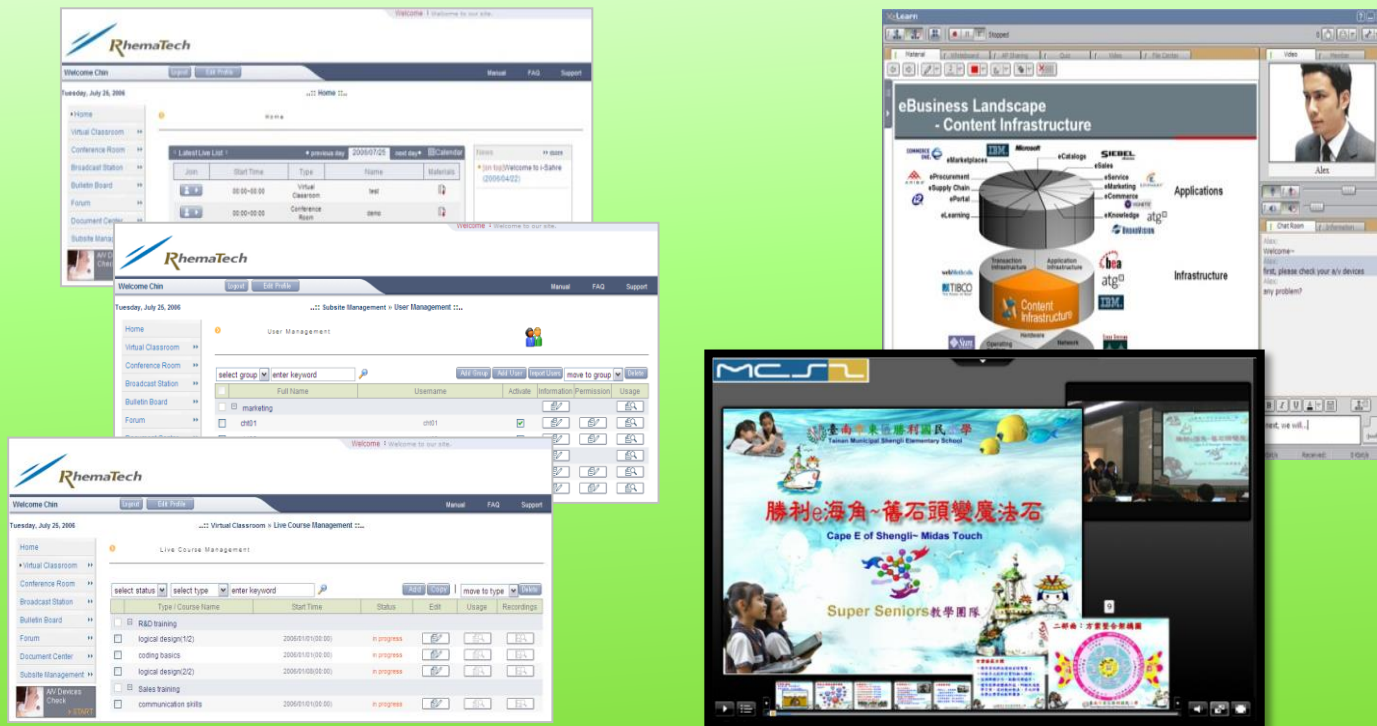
Welcome | Welcome to our site.

RhemaTech

Welcome Chin | Logout | Edit Profile | Manual | FAQ | Support

Tuesday, July 25, 2006

.:: Home ::.

Home

Home
Virtual Classroom
Conference Room
Broadcast Station
Bulletin Board
Forum
Document Center
Subsite Management

Latest Live List | previous day | 2006/07/25 | next day | Calendar

| Join | Start Time | Type | Name | Materials |
|---|---|---|---|---|
| | 00:00~00:00 | Virtual Classroom | test | |
| | 00:00~00:00 | Conference Room | demo | |

News | more
[on top]Welcome to i-Sahre (2006/04/22)

Welcome | Welcome to our site.

RhemaTech

Welcome Chin | Logout | Edit Profile | Manual | FAQ | Support

Tuesday, July 25, 2006

.:: Subsite Management » User Management ::.

User Management

Home
Virtual Classroom
Conference Room
Broadcast Station
Bulletin Board
Forum

select group | enter keyword | Add Group | Add User | Import Users | move to group | Delete

| | Full Name | Username | Activate | Information | Permission | Usage |
|---|---|---|---|---|---|---|
| | marketing | | | | | |
| | cht01 | cht01 | | | | |

Welcome | Welcome to our site.

RhemaTech

Welcome Chin | Logout | Edit Profile | Manual | FAQ | Support

Tuesday, July 25, 2006

.:: Virtual Classroom » Live Course Management ::.

Live Course Management

Home
Virtual Classroom
Conference Room
Broadcast Station
Bulletin Board
Forum
Document Center
Subsite Management

A/V Devices Check
START

select status | select type | enter keyword | Add | Copy | move to type | Delete

| | Type / Course Name | Start Time | Status | Edit | Usage | Recordings |
|---|---|---|---|---|---|---|
| | R&D training | | | | | |
| | logical design(1/2) | 2006/01/01(00:00) | in progress | | | |
| | coding basics | 2006/01/01(00:00) | in progress | | | |
| | logical design(2/2) | 2006/01/08(00:00) | in progress | | | |
| | Sales training | | | | | |
| | communication skills | 2006/01/01(00:00) | in progress | | | |

XoLearn

Stopped

Material | Whiteboard | AP Sharing | Quiz | Video | File Center

Video | Member

eBusiness Landscape
- Content Infrastructure

IBM
Microsoft
SIEBEL
eMarketplaces
eCatalogs
eSales
eProcurement
eService
eSupply Chain
eMarketing
eCommerce
ePortal
eKnowledge
eLearning
atg
Applications
Transaction Infrastructure
Application Infrastructure
bea
Infrastructure
webMethods
TIBCO
Content Infrastructure
Hardware
Operating
Network
Sun

Alex

Chat Room | Information

Alex:
Welcome~
Alex:
first, please check your a/v devices
Alex:
any problem?

next, we will...

Received:

MCS

臺南市東區勝利國民小學
Tainan Municipal Shengli Elementary School

勝利e海角~舊石頭變魔法石
Cape E of Shengli~ Midas Touch

Super Seniors教學團隊

二部曲：方案整合架構圖

9